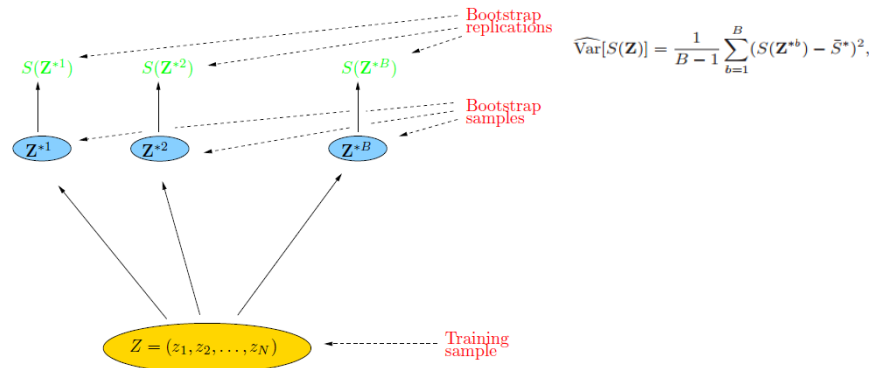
Bootstrap replications

$S(\mathbf{Z}^{*1})$ $S(\mathbf{Z}^{*2})$ $S(\mathbf{Z}^{*B})$

$\widehat{\text{Var}}[S(\mathbf{Z})] = \frac{1}{B-1}\sum_{b=1}^{B}(S(\mathbf{Z}^{*b}) - \bar{S}^{*})^2,$

Bootstrap samples

$\mathbf{Z}^{*1}$ $\mathbf{Z}^{*2}$ $\mathbf{Z}^{*B}$

$Z = (z_1, z_2, \ldots, z_N)$

Training sample